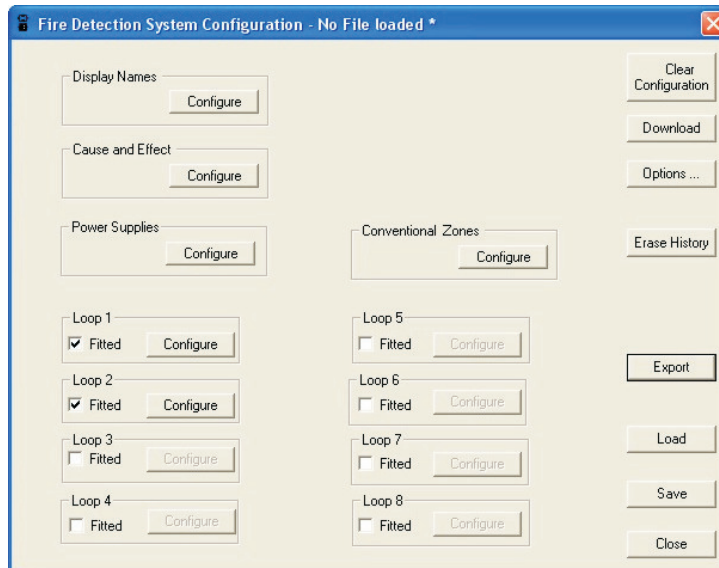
Fire Detection System Configuration - No File loaded *

Display Names
Configure

Cause and Effect
Configure

Power Supplies
Configure

Conventional Zones
Configure

Loop 1
Fitted
Configure

Loop 2
Fitted
Configure

Loop 3
Fitted
Configure

Loop 4
Fitted
Configure

Loop 5
Fitted
Configure

Loop 6
Fitted
Configure

Loop 7
Fitted
Configure

Loop 8
Fitted
Configure

Clear Configuration
Download
Options ...
Erase History
Export
Load
Save
Close